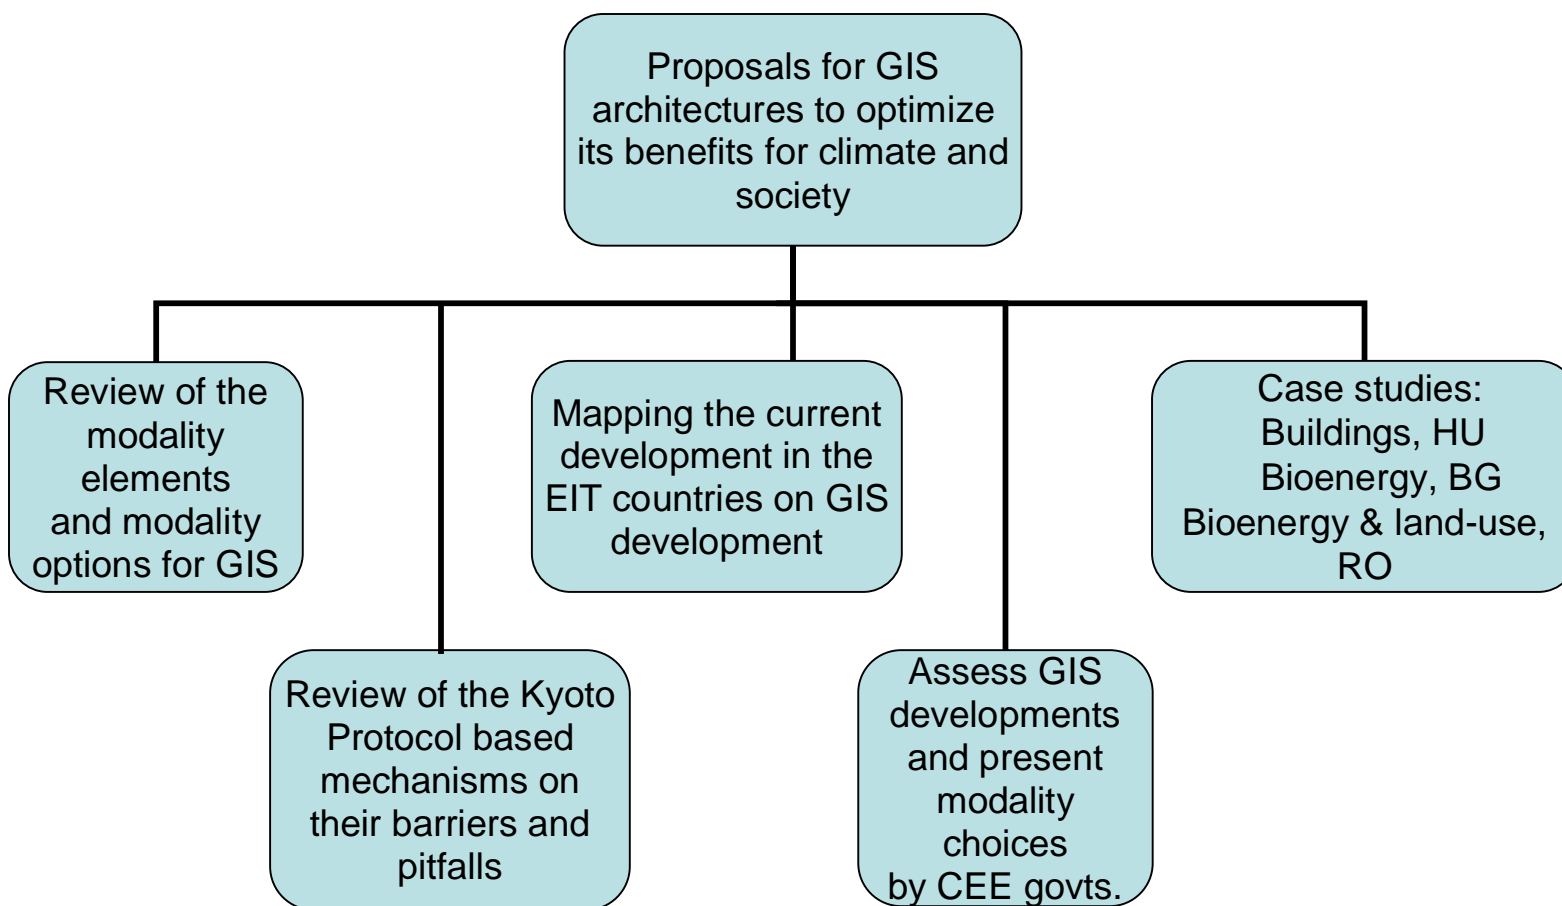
Proposals for GIS architectures to optimize its benefits for climate and society

Review of the modality elements and modality options for GIS

Review of the Kyoto Protocol based mechanisms on their barriers and pitfalls

Mapping the current development in the EIT countries on GIS development

Assess GIS developments and present modality choices by CEE govts.

Case studies: Buildings, HU Bioenergy, BG Bioenergy & land-use, RO